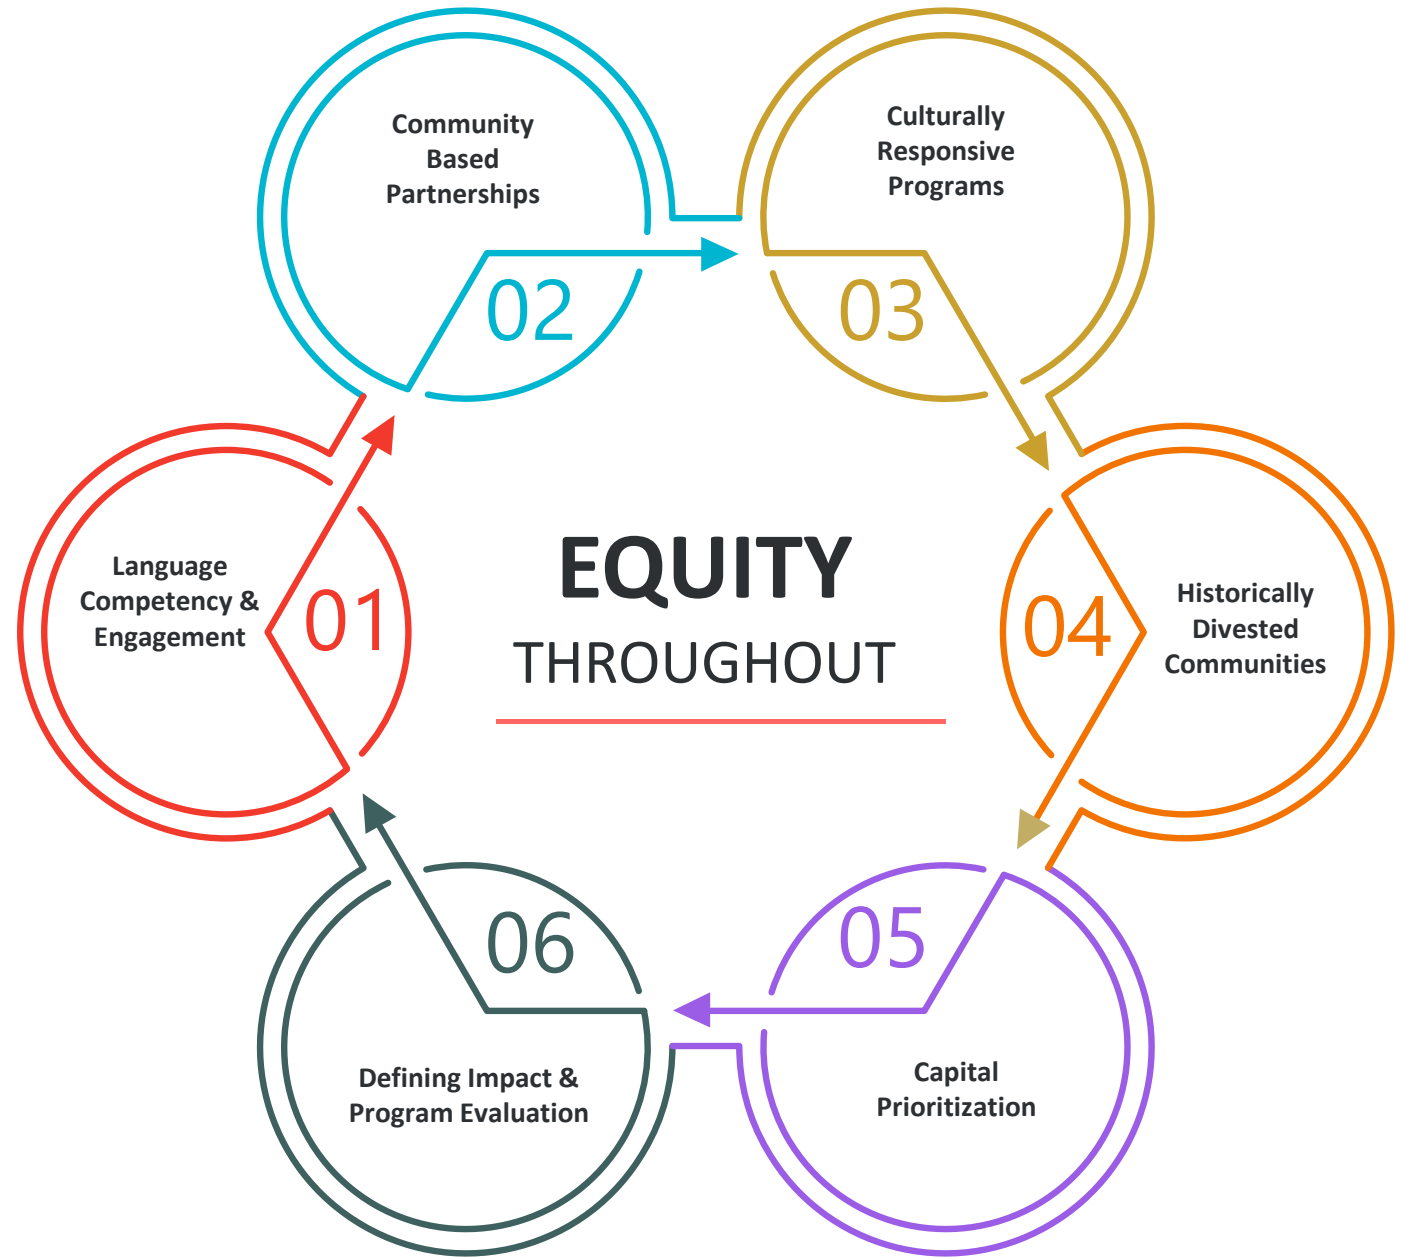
EQUITY
THROUGHOUT

01
Language Competency & Engagement

02
Community Based Partnerships

03
Culturally Responsive Programs

04
Historically Divested Communities

05
Capital Prioritization

06
Defining Impact & Program Evaluation